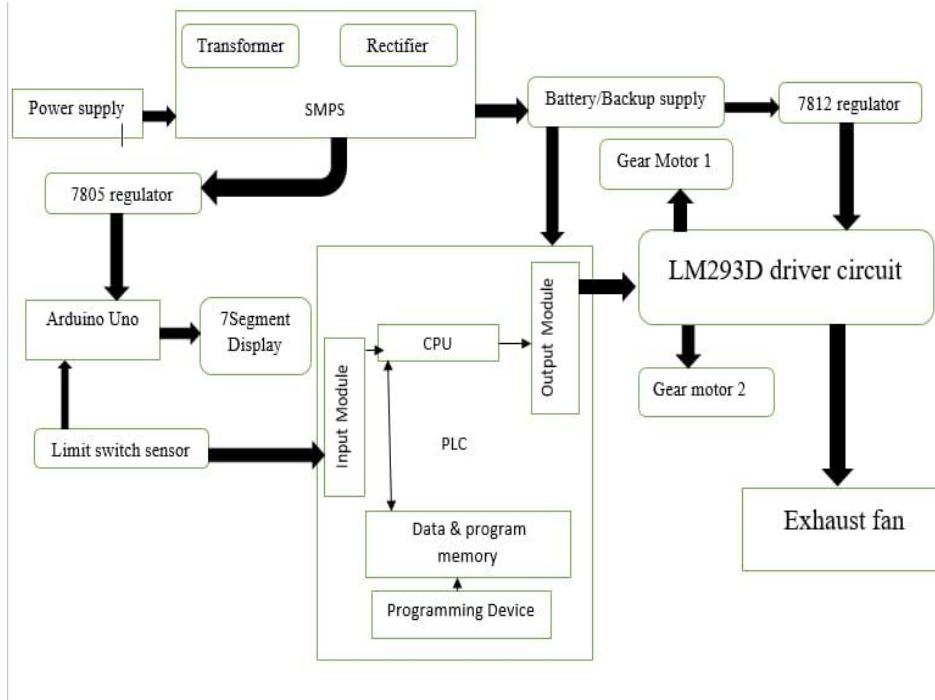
Transformer

Rectifier

Power supply

SMPS

Battery/Backup supply

7812 regulator

Gear Motor 1

7805 regulator

LM293D driver circuit

Output Module

Arduino Uno

7Segment Display

CPU

Input Module

Gear motor 2

Limit switch sensor

PLC

Data & program memory

Exhaust fan

Programming Device